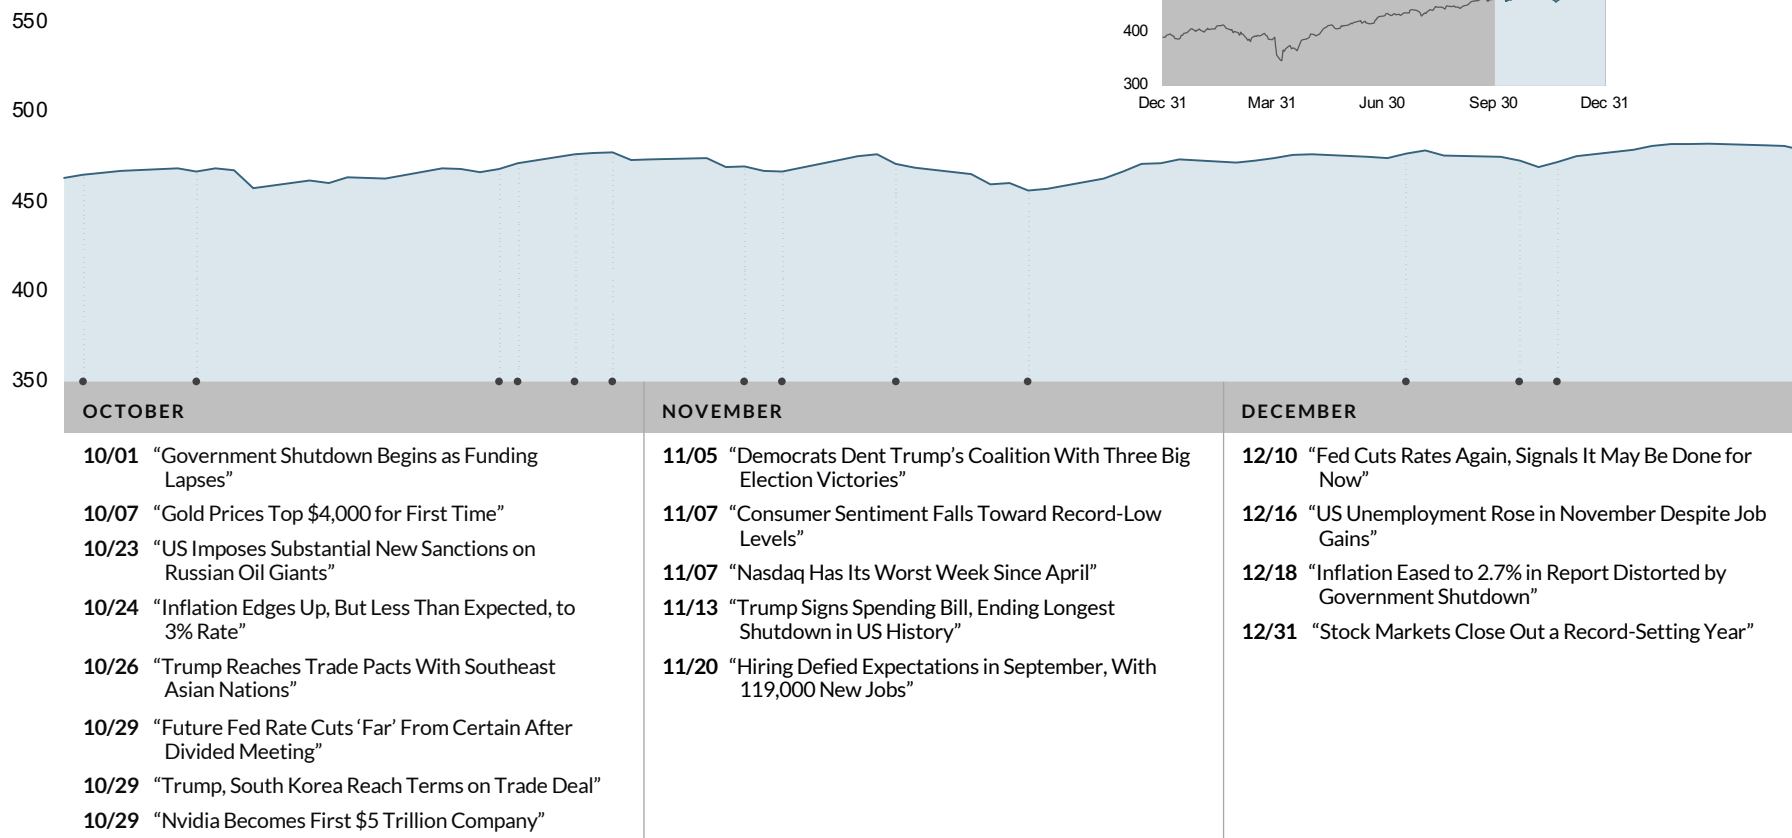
550

500

450

400

350

400

300

Dec 31 Mar 31 Jun 30 Sep 30 Dec 31

OCTOBER

10/01 “Government Shutdown Begins as Funding Lapses”

10/07 “Gold Prices Top $4,000 for First Time”

10/23 “US Imposes Substantial New Sanctions on Russian Oil Giants”

10/24 “Inflation Edges Up, But Less Than Expected, to 3% Rate”

10/26 “Trump Reaches Trade Pacts With Southeast Asian Nations”

10/29 “Future Fed Rate Cuts ‘Far’ From Certain After Divided Meeting”

10/29 “Trump, South Korea Reach Terms on Trade Deal”

10/29 “Nvidia Becomes First $5 Trillion Company”

NOVEMBER

11/05 “Democrats Dent Trump’s Coalition With Three Big Election Victories”

11/07 “Consumer Sentiment Falls Toward Record-Low Levels”

11/07 “Nasdaq Has Its Worst Week Since April”

11/13 “Trump Signs Spending Bill, Ending Longest Shutdown in US History”

11/20 “Hiring Defied Expectations in September, With 119,000 New Jobs”

DECEMBER

12/10 “Fed Cuts Rates Again, Signals It May Be Done for Now”

12/16 “US Unemployment Rose in November Despite Job Gains”

12/18 “Inflation Eased to 2.7% in Report Distorted by Government Shutdown”

12/31 “Stock Markets Close Out a Record-Setting Year”